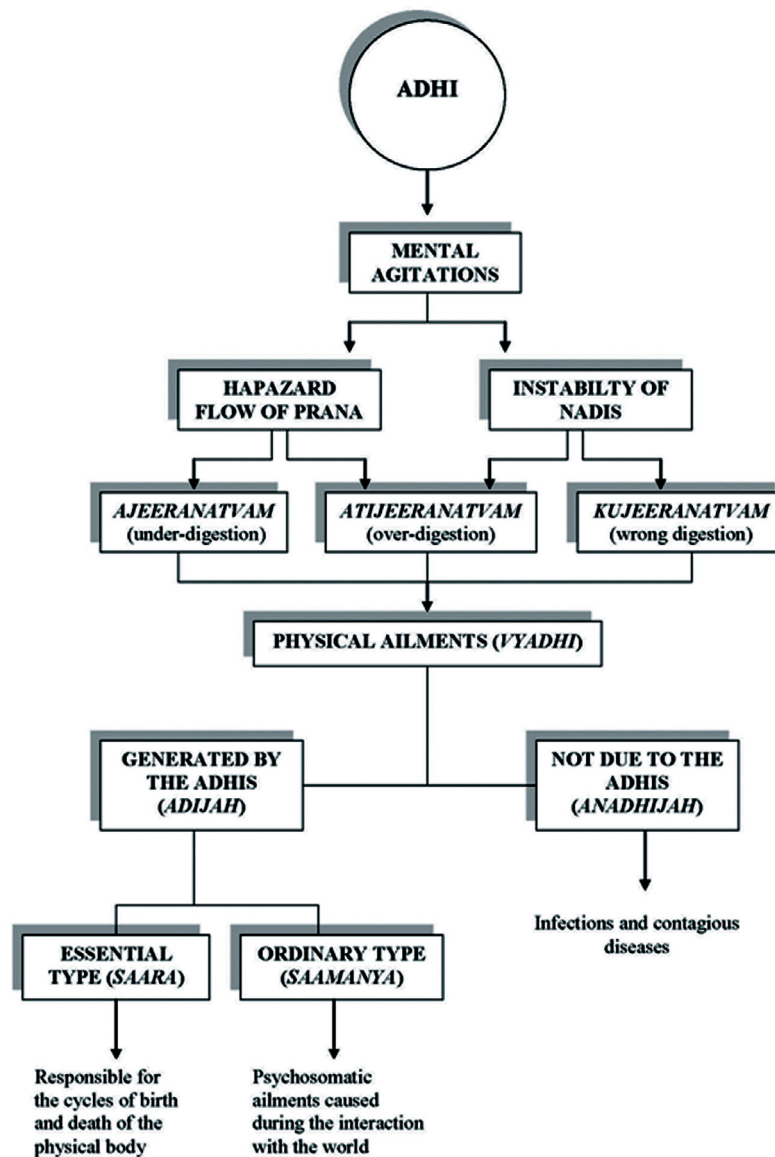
ADHI

MENTAL AGITATIONS

HAPAZARD FLOW OF PRANA

INSTABILTY OF NADIS

AJEERANATVAM (under-digestion)

ATIJEERANATVAM (over-digestion)

KUJEERANATVAM (wrong digestion)

PHYSICAL AILMENTS (VYADHI)

GENERATED BY THE ADHIS (ADIJAH)

NOT DUE TO THE ADHIS (ANADHIJAH)

Infections and contagious diseases

ESSENTIAL TYPE (SAARA)

ORDINARY TYPE (SAAMANYA)

Responsible for the cycles of birth and death of the physical body

Psychosomatic ailments caused during the interaction with the world